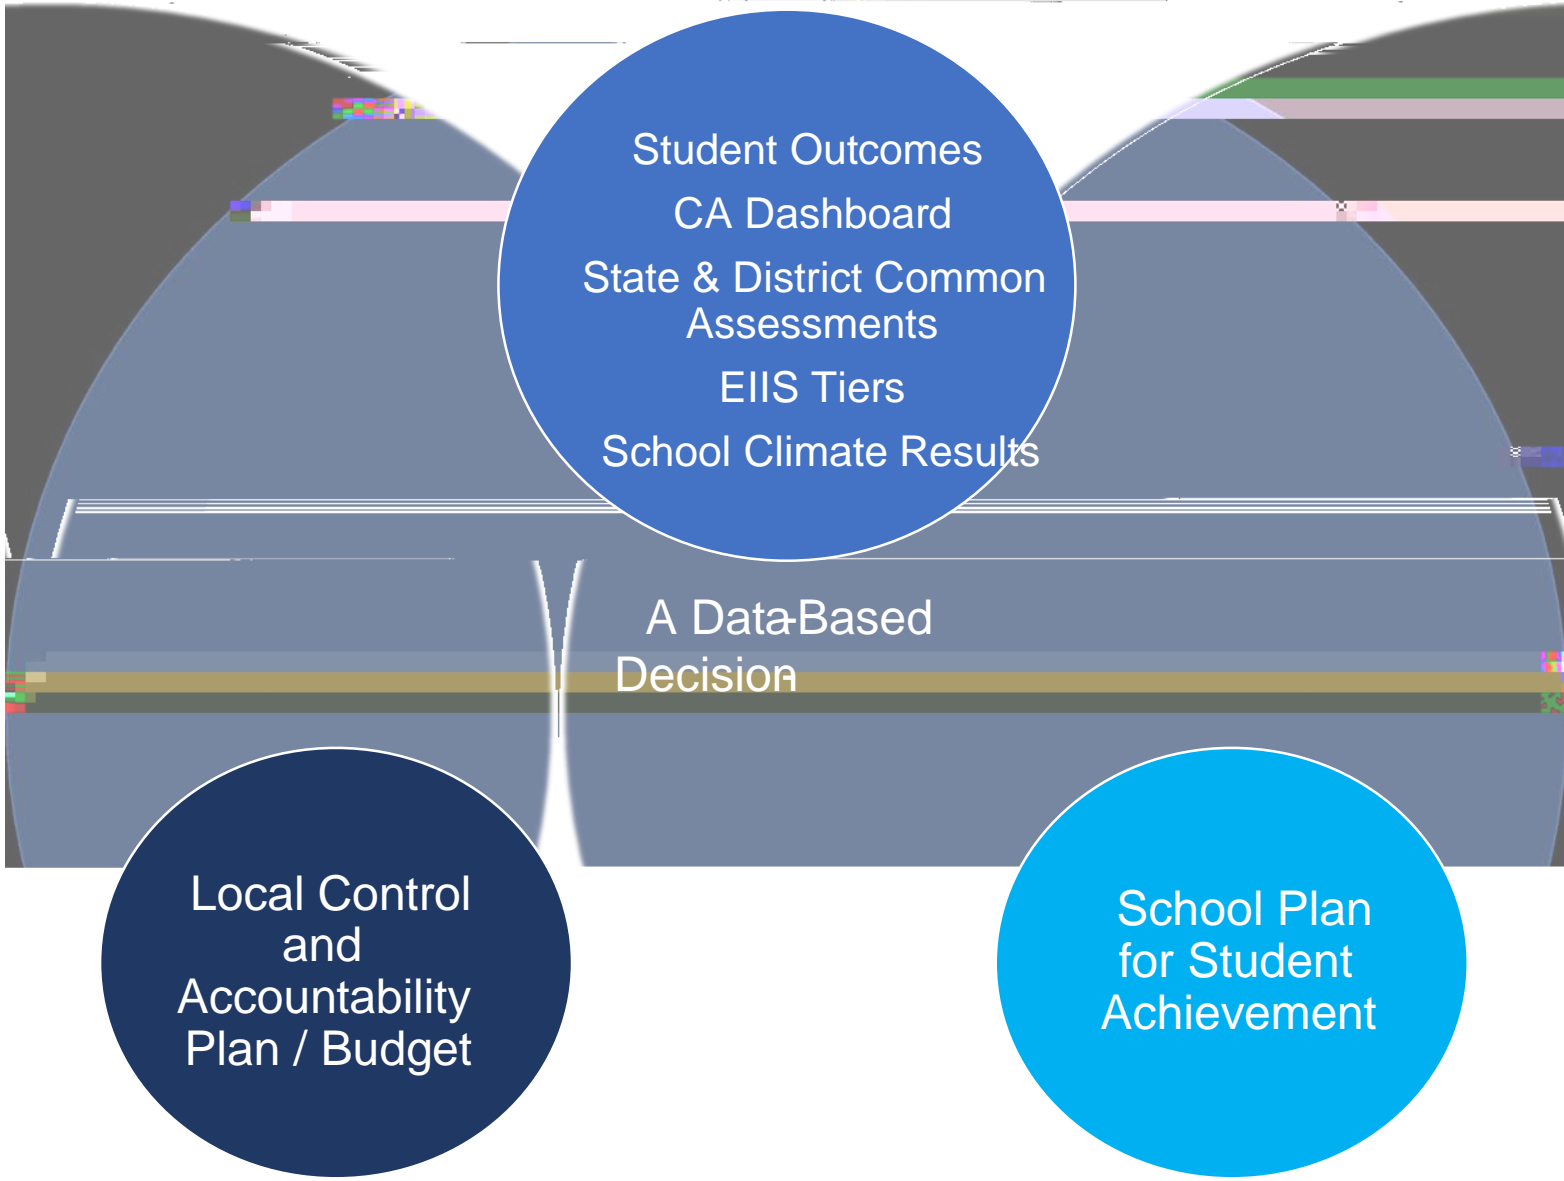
Student Outcomes
CA Dashboard
State & District Common Assessments
EIIS Tiers
School Climate Results

A Data-Based Decision

Local Control and Accountability Plan / Budget

School Plan for Student Achievement